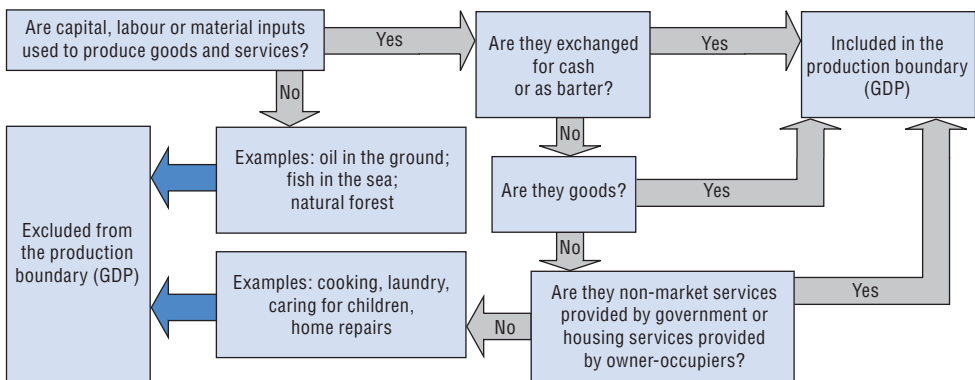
Are capital, labour or material inputs used to produce goods and services?

Yes

Are they exchanged for cash or as barter?

Yes

Included in the production boundary (GDP)

No

Examples: oil in the ground; fish in the sea; natural forest

No

Are they goods?

Yes

Excluded from the production boundary (GDP)

No

Examples: cooking, laundry, caring for children, home repairs

No

Are they non-market services provided by government or housing services provided by owner-occupiers?

Yes